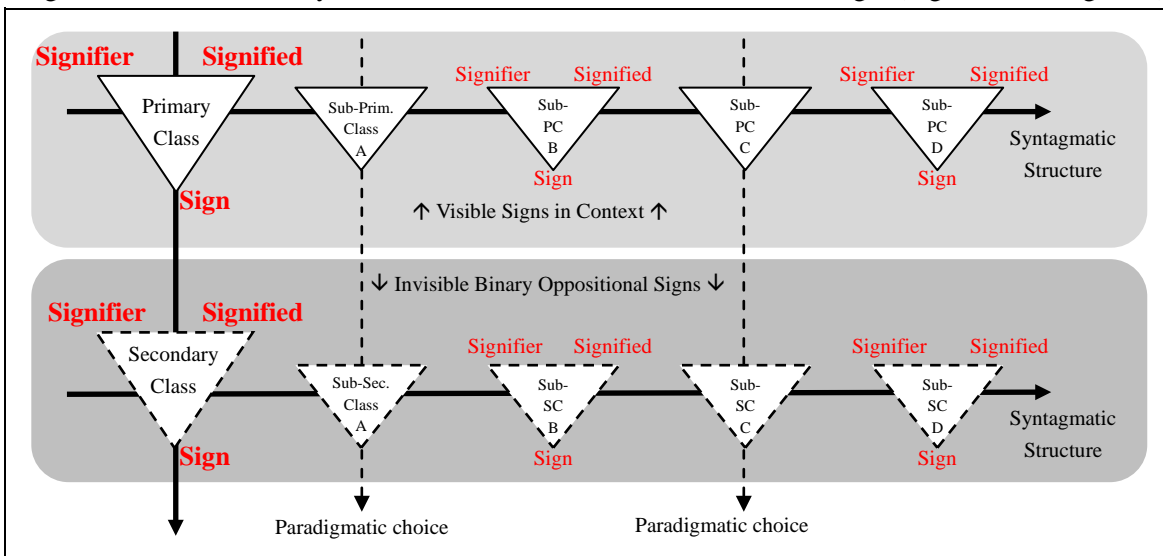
Signifier Signified

Primary Class

Sign

Sub-Prim. Class A

Signifier Signified

Sub-PC B

Sign

Sub-PC C

Signifier Signified

Sub-PC D

Sign

Syntagmatic Structure

↑ Visible Signs in Context ↑

↓ Invisible Binary Oppositional Signs ↓

Signifier Signified

Secondary Class

Sign

Sub-Sec. Class A

Signifier Signified

Sub-SC B

Sign

Sub-SC C

Signifier Signified

Sub-SC D

Sign

Syntagmatic Structure

Paradigmatic choice

Paradigmatic choice